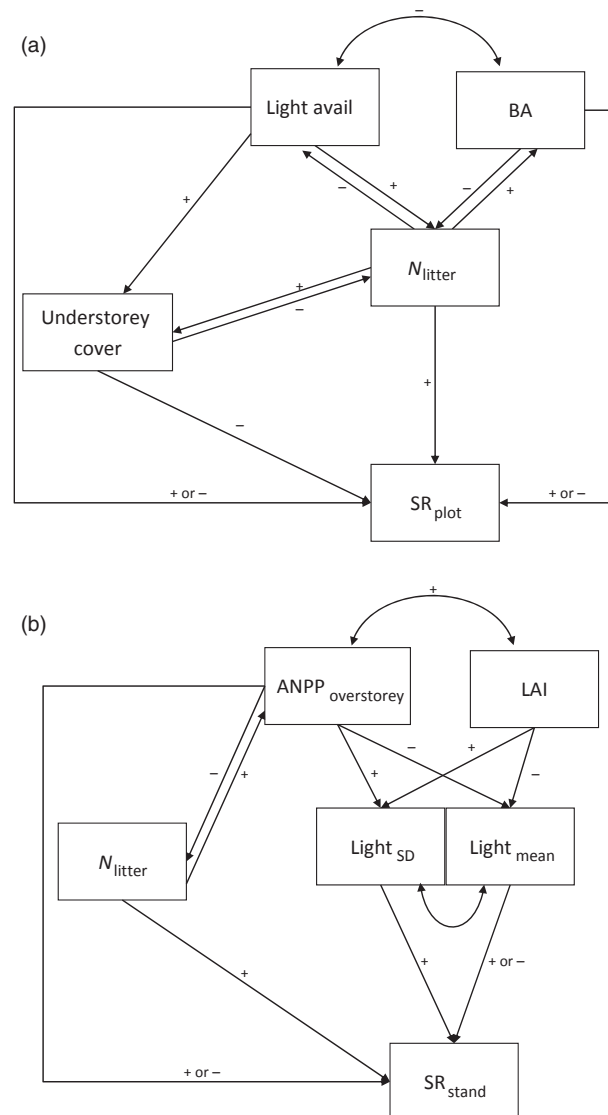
(a)

–

Light avail

BA

+

–

+

–

+

$N_{\text{litter}}$

Understorey cover

+

–

+

–

+ or –

$SR_{\text{plot}}$

+ or –

(b)

+

$ANPP_{\text{overstorey}}$

LAI

–

+

–

+

+

–

$N_{\text{litter}}$

$Light_{SD}$

$Light_{mean}$

+

+

+ or –

+ or –

$SR_{\text{stand}}$